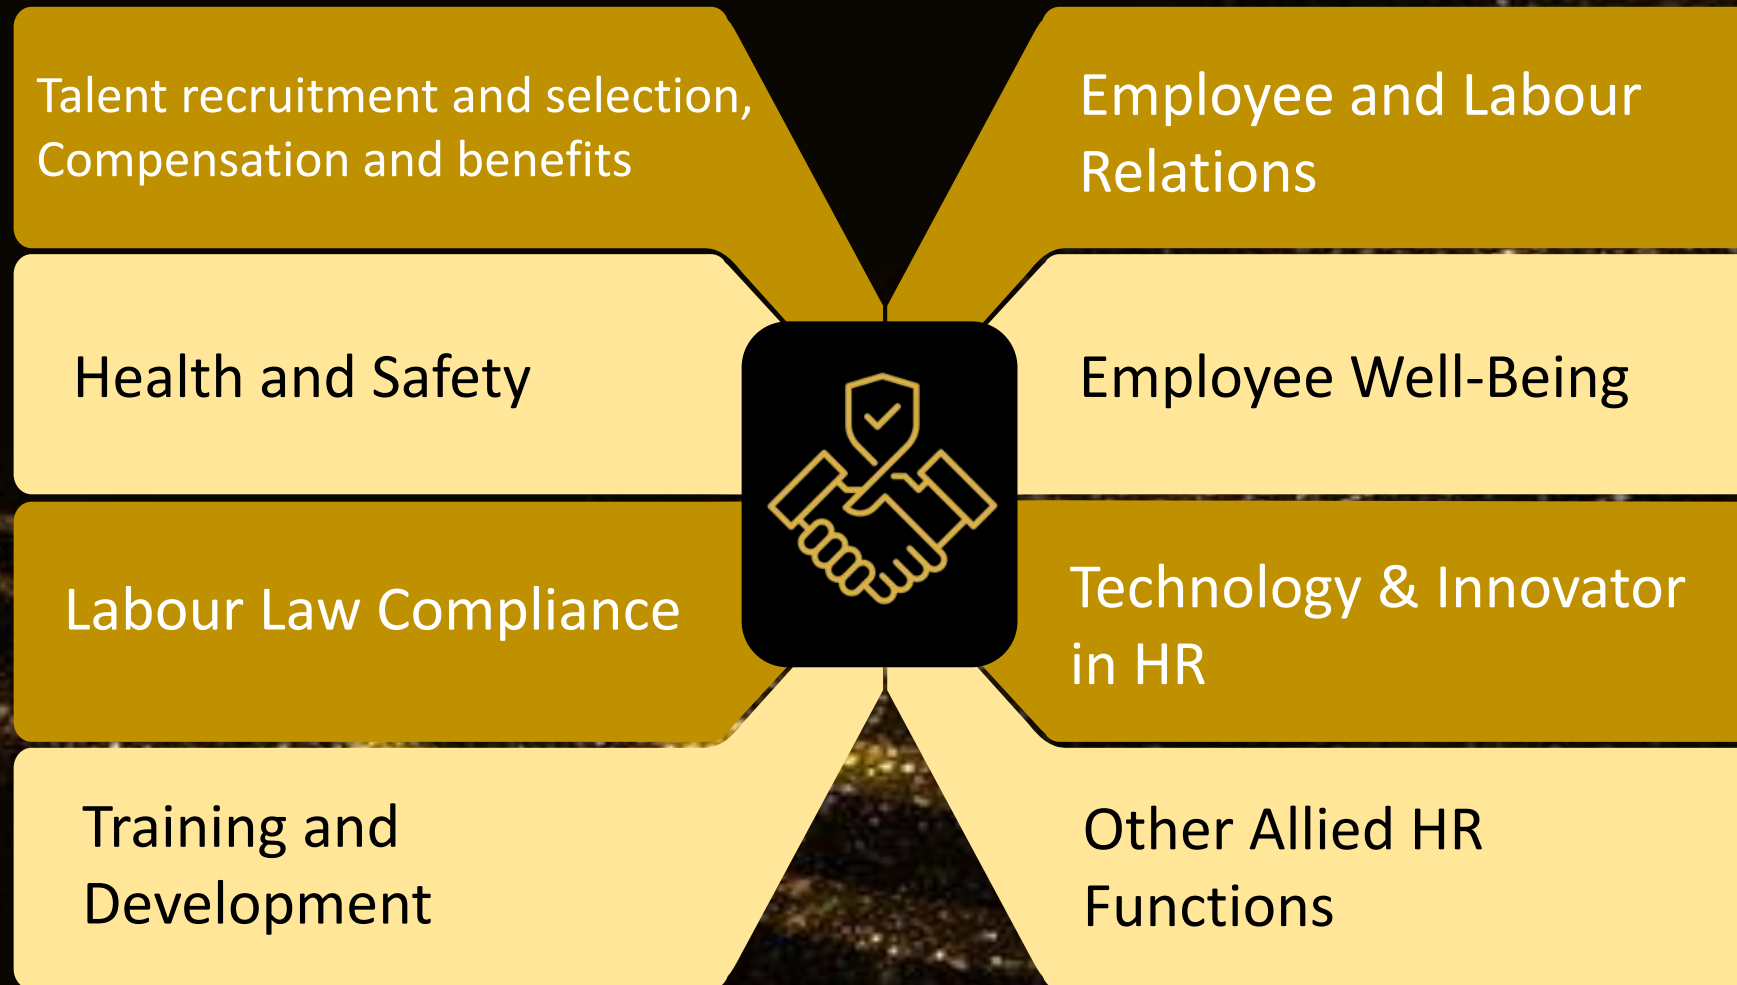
Talent recruitment and selection, Compensation and benefits

Employee and Labour Relations

Health and Safety

Employee Well-Being

Labour Law Compliance

Technology & Innovator in HR

Training and Development

Other Allied HR Functions